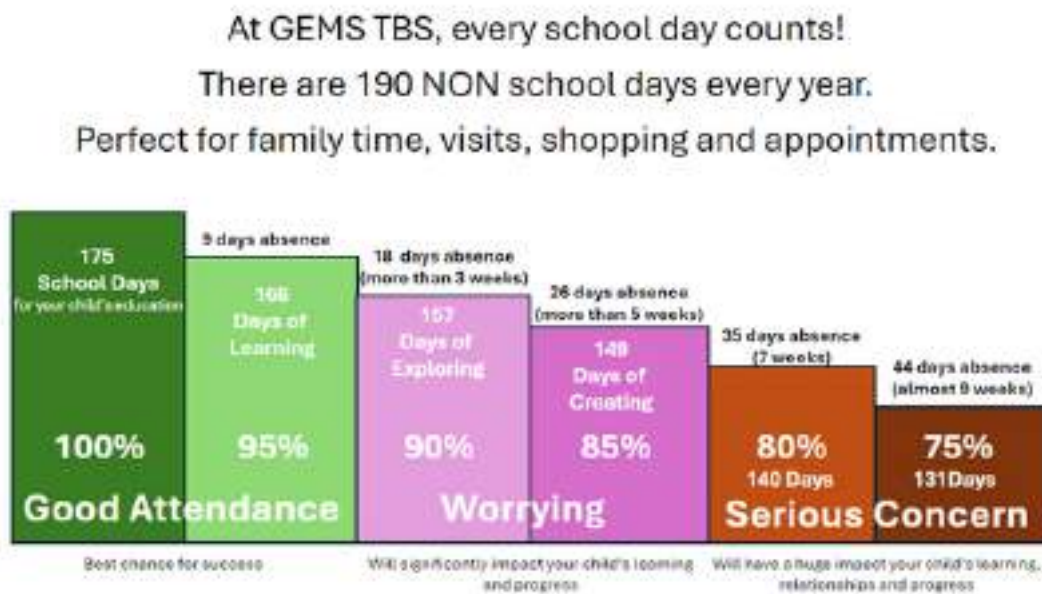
At GEMS TBS, every school day counts!

There are 190 NON school days every year.

Perfect for family time, visits, shopping and appointments.

175 School Days for your child's education

100%

9 days absence

166 Days of Learning

95%

Good Attendance

18 days absence (more than 3 weeks)

157 Days of Exploring

90%

26 days absence (more than 5 weeks)

149 Days of Creating

85%

Worrying

35 days absence (7 weeks)

80% 140 Days

44 days absence (almost 9 weeks)

75% 131Days

Serious Concern

Best chance for success

Will significantly impact your child's learning and progress

Will have a huge impact your child's learning, relationships and progress